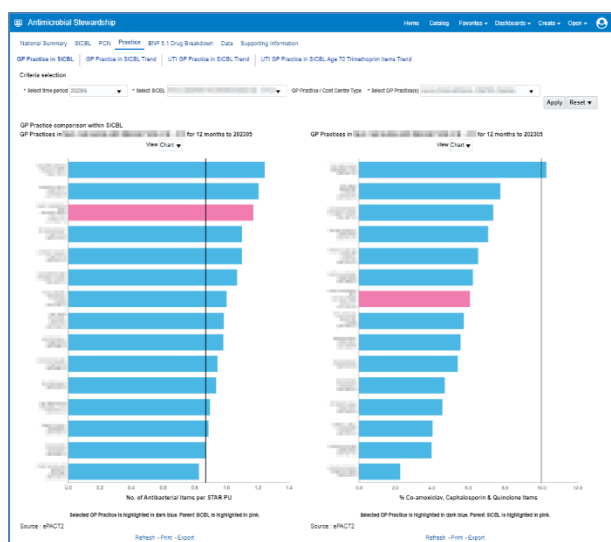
Antimicrobial Stewardship

Home Catalog Favorites ▾ Dashboards ▾ Create ▾ Open ▾

National Summary SICBL PCN Practice BNF 5.1 Drug Breakdown Data Supporting Information

GP Practice in SICBL GP Practice in SICBL Trend UTI GP Practice in SICBL Trend UTI GP Practice in SICBL Age 70 Trimethoprim Items Trend

Criteria selection

* Select time period 202305 * Select SICBL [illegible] GP Practice / Cost Centre Type * Select GP Practice(s) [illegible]

Apply Reset ▾

GP Practice comparison within SICBL

GP Practices in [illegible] for 12 months to 202305

View Chart ▾

0.0 0.2 0.4 0.6 0.8 1.0 1.2 1.4

No. of Antibacterial Items per STAR PU

Selected GP Practice is highlighted in dark blue. Parent SICBL is highlighted in pink.

Source : ePACT2

Refresh - Print - Export

GP Practices in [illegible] for 12 months to 202305

View Chart ▾

0.0 2.0 4.0 6.0 8.0 10.0 12.0

% Co-amoxiclav, Cephalosporin & Quinolone Items

Selected GP Practice is highlighted in dark blue. Parent SICBL is highlighted in pink.

Source : ePACT2

Refresh - Print - Export